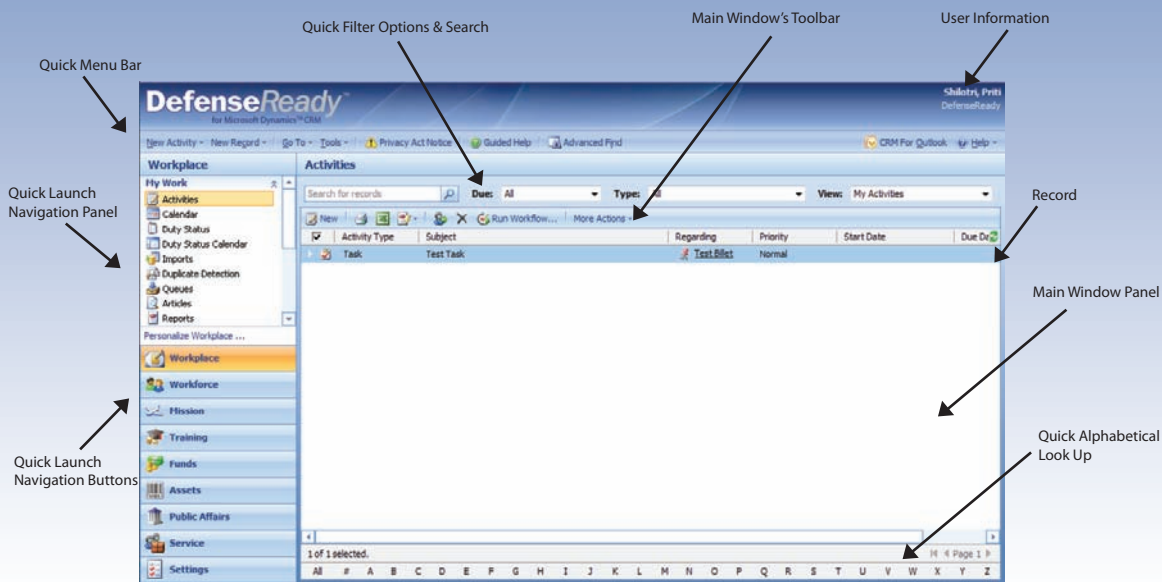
Quick Filter Options & Search

Main Window's Toolbar

User Information

Quick Menu Bar

DefenseReady

for Microsoft Dynamics™ CRM

Shilotri, Priti
DefenseReady

New Activity ▾ New Record ▾ | Go To ▾ Tools ▾ | Privacy Act Notice | Guided Help | Advanced Find

CRM For Outlook Help ▾

Workplace

Activities

Quick Launch Navigation Panel

My Work

Activities
Calendar
Duty Status
Duty Status Calendar
Imports
Duplicate Detection
Queues
Articles
Reports

Personalize Workplace ...

Search for records

Due: All

Type: All

View: My Activities

Record

New | Run Workflow... | More Actions ▾

| Activity Type | Subject | Regarding | Priority | Start Date | Due Da |
|---|---|---|---|---|---|
| Task | Test Task | Test Billet | Normal | | |

Main Window Panel

Workplace
Workforce
Mission
Training
Funds
Assets
Public Affairs
Service
Settings

Quick Launch Navigation Buttons

Quick Alphabetical Look Up

1 of 1 selected.

Page 1

All # A B C D E F G H I J K L M N O P Q R S T U V W X Y Z